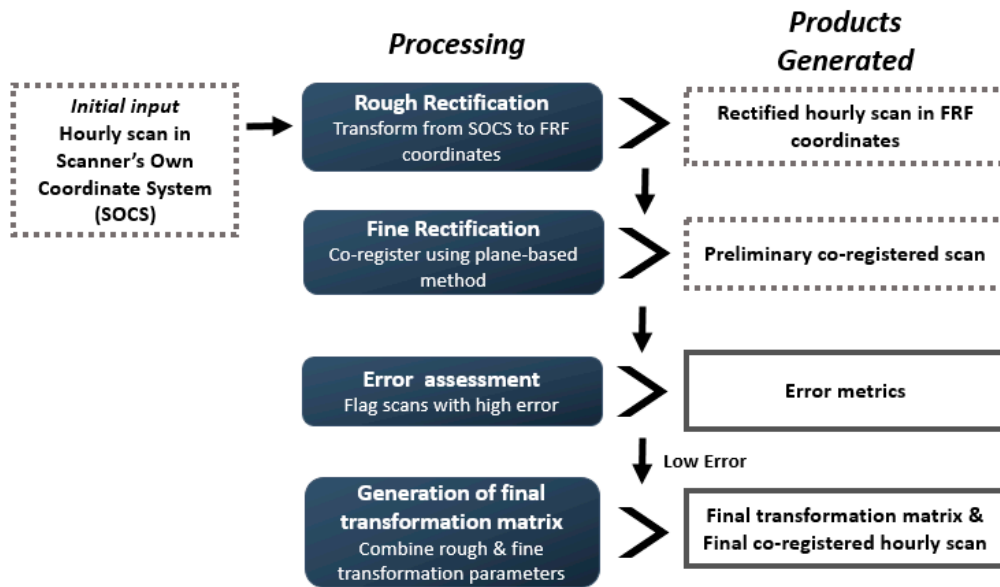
Processing

Products Generated

Initial input
Hourly scan in Scanner's Own Coordinate System (SOCS)

Rough Rectification
Transform from SOCS to FRF coordinates

Rectified hourly scan in FRF coordinates

Fine Rectification
Co-register using plane-based method

Preliminary co-registered scan

Error assessment
Flag scans with high error

Error metrics

Low Error

Generation of final transformation matrix
Combine rough & fine transformation parameters

Final transformation matrix & Final co-registered hourly scan